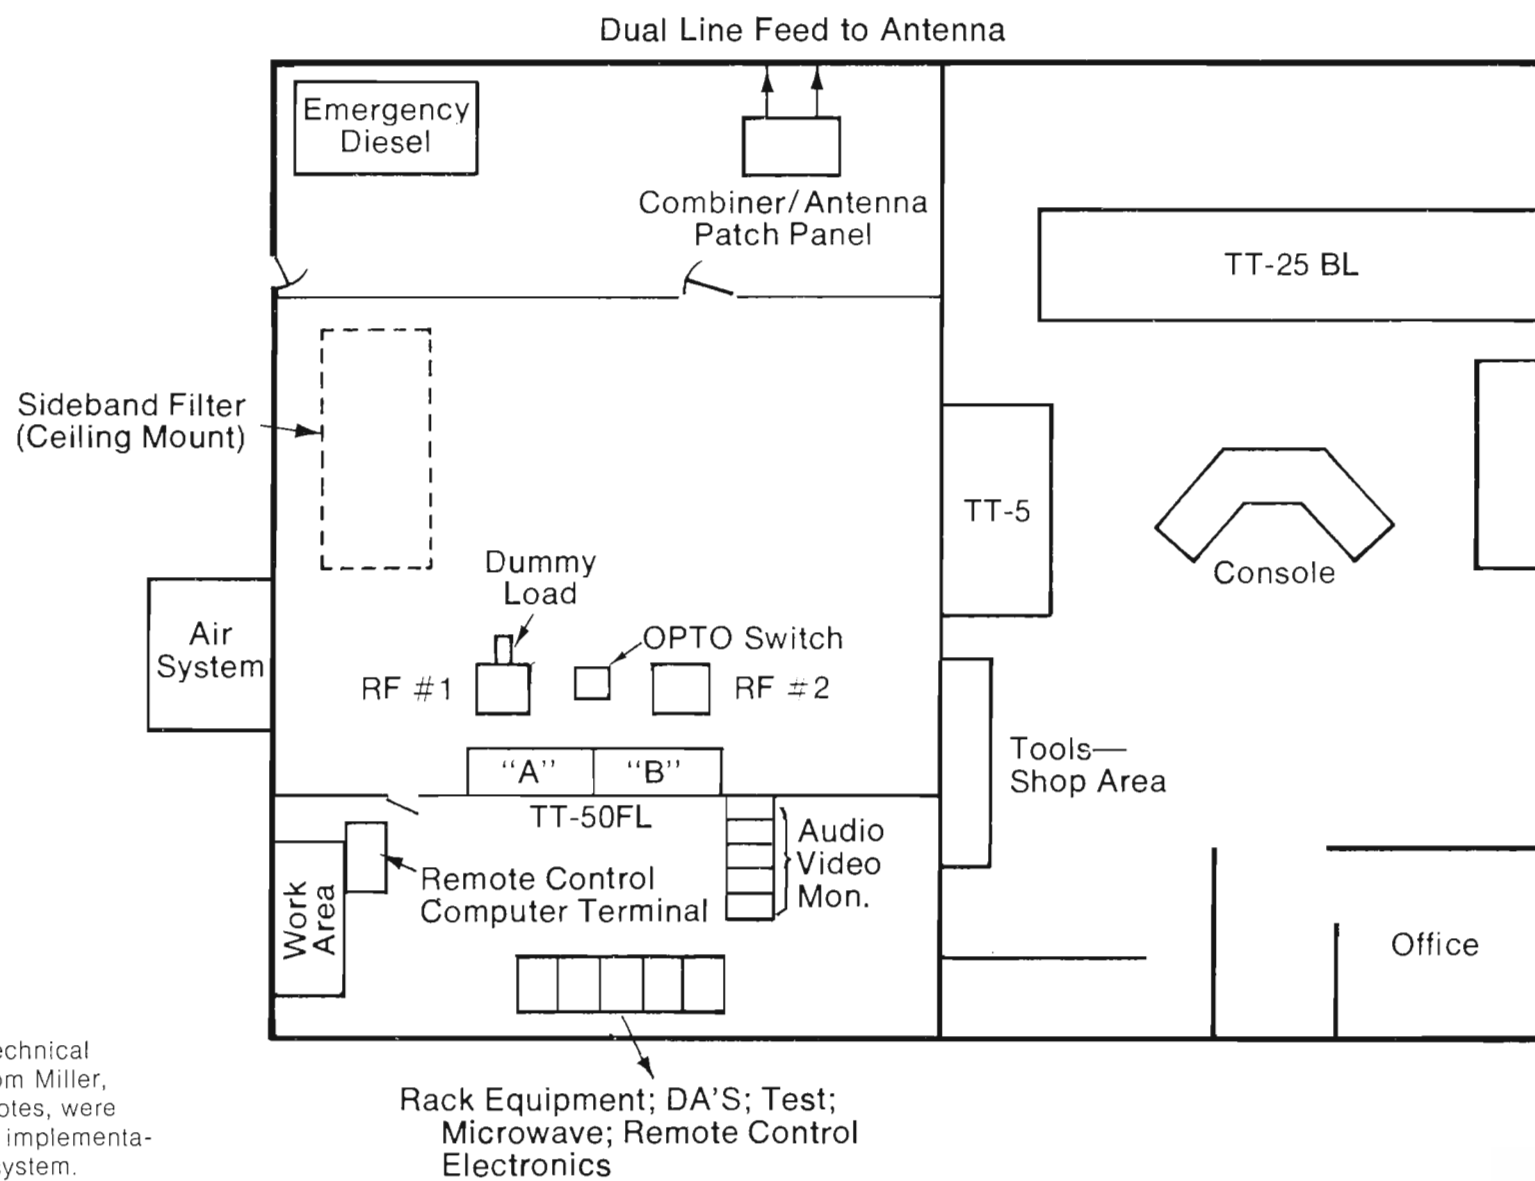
Dual Line Feed to Antenna

Emergency Diesel

Combiner/Antenna Patch Panel

TT-25 BL

Sideband Filter (Ceiling Mount)

TT-5

Console

Dummy Load

Air System

OPTO Switch

RF #1

RF #2

"A"

"B"

Tools— Shop Area

TT-50FL

Audio Video Mon.

Work Area

Remote Control Computer Terminal

Office

Rack Equipment; DA'S; Test; Microwave; Remote Control Electronics

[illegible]echnical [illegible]om Miller, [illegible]otes, were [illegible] implementa- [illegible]ystem.